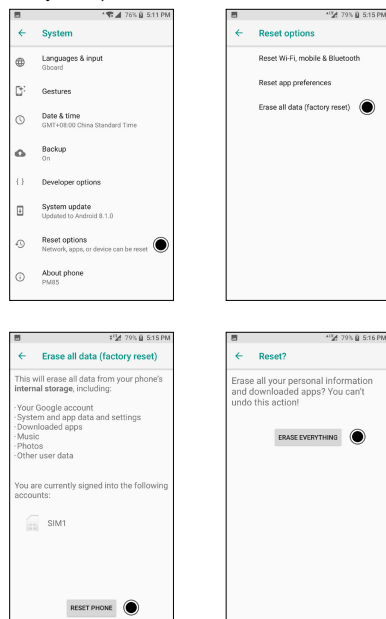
76% 5:11 PM

System

Languages & input
Gboard

Gestures

Date & time
GMT+08:00 China Standard Time

Backup
On

Developer options

System update
Updated to Android 8.1.0

Reset options
Network, apps, or device can be reset

About phone
PM85

79% 5:15 PM

Reset options

Reset Wi-Fi, mobile & Bluetooth

Reset app preferences

Erase all data (factory reset)

79% 5:15 PM

Erase all data (factory reset)

This will erase all data from your phone's **internal storage**, including:

·Your Google account
·System and app data and settings
·Downloaded apps
·Music
·Photos
·Other user data

You are currently signed into the following accounts:

SIM1

RESET PHONE

79% 5:16 PM

Reset?

Erase all your personal information and downloaded apps? You can't undo this action!

ERASE EVERYTHING